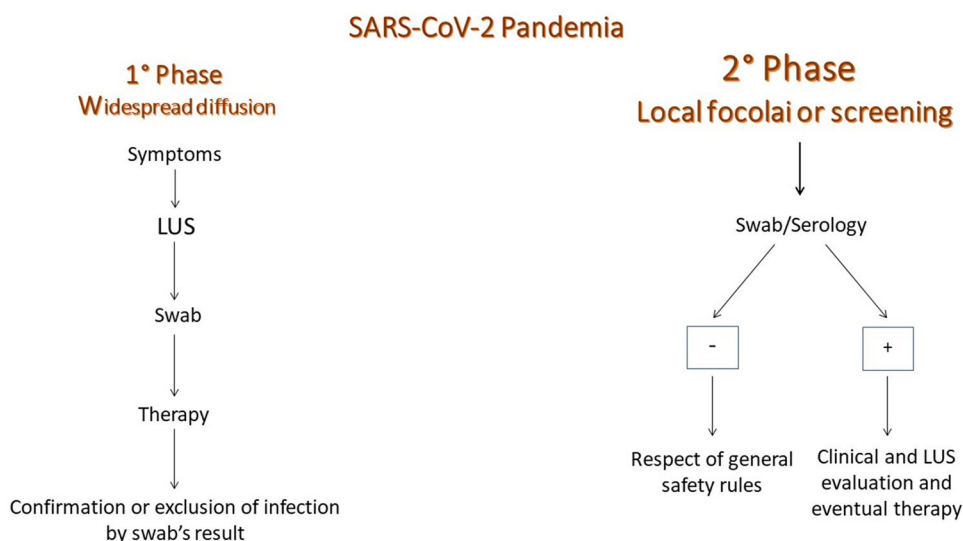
SARS-CoV-2 Pandemia

1° Phase
Widespread diffusion

Symptoms

LUS

Swab

Therapy

Confirmation or exclusion of infection by swab's result

2° Phase
Local focolai or screening

Swab/Serology

-

+

Respect of general safety rules

Clinical and LUS evaluation and eventual therapy